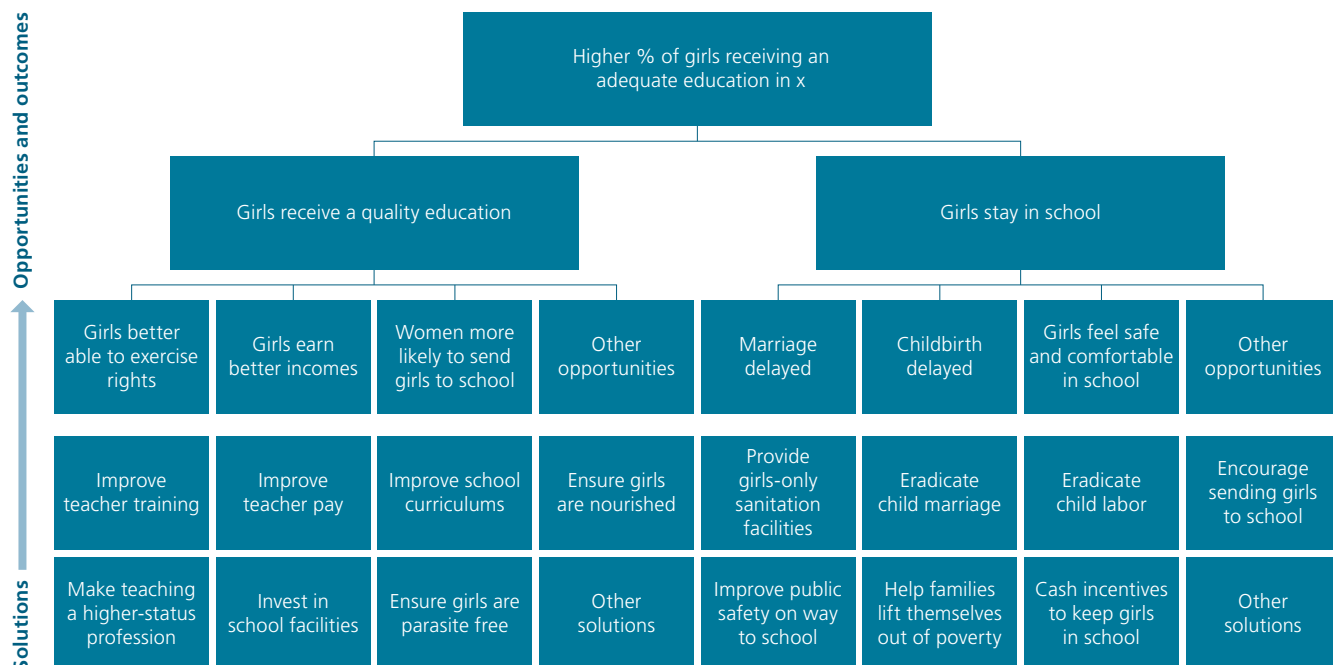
Opportunities and outcomes

Solutions

Higher % of girls receiving an adequate education in x

Girls receive a quality education

Girls stay in school

Girls better able to exercise rights

Girls earn better incomes

Women more likely to send girls to school

Other opportunities

Marriage delayed

Childbirth delayed

Girls feel safe and comfortable in school

Other opportunities

Improve teacher training

Improve teacher pay

Improve school curriculums

Ensure girls are nourished

Provide girls-only sanitation facilities

Eradicate child marriage

Eradicate child labor

Encourage sending girls to school

Make teaching a higher-status profession

Invest in school facilities

Ensure girls are parasite free

Other solutions

Improve public safety on way to school

Help families lift themselves out of poverty

Cash incentives to keep girls in school

Other solutions